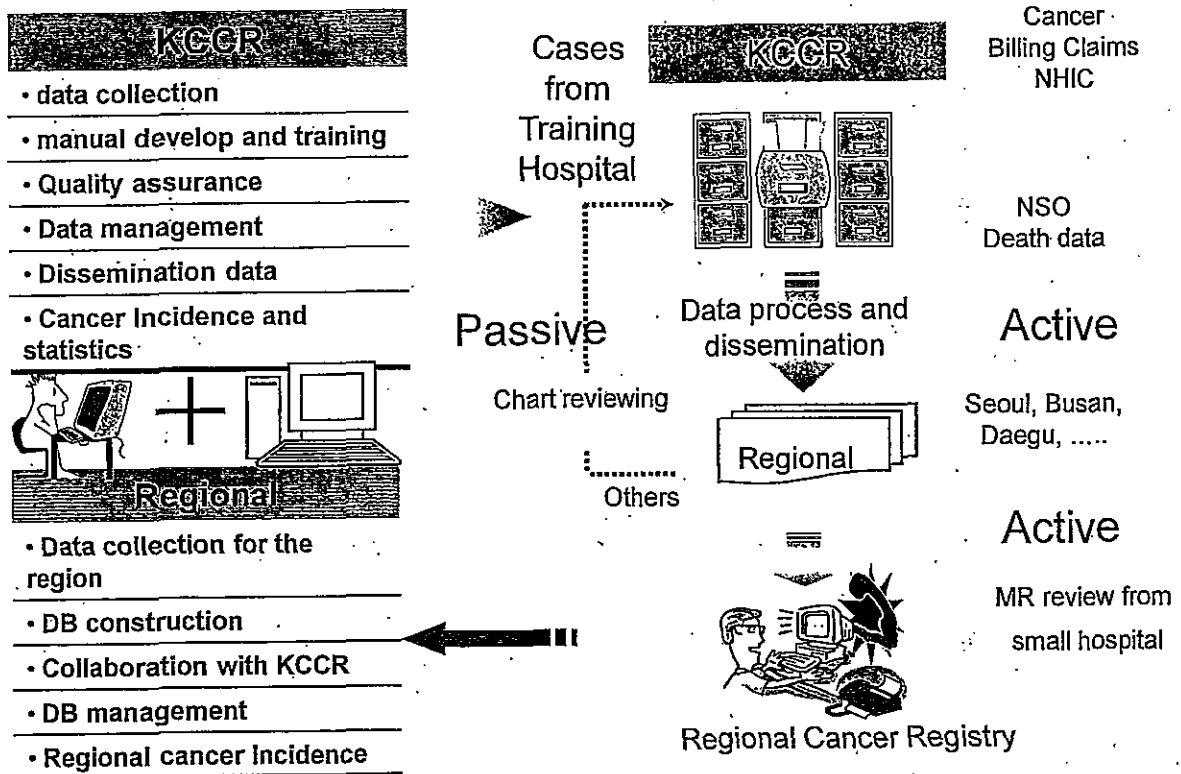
KCCR

• data collection

• manual develop and training

• Quality assurance

• Data management

• Dissemination data

• Cancer Incidence and statistics

Regional

• Data collection for the region

• DB construction

• Collaboration with KCCR

• DB management

• Regional cancer Incidence

Cases from Training Hospital

KCCR

Cancer Billing Claims NHIC

NSO Death data

Passive

Data process and dissemination

Active

Chart reviewing

Regional

Seoul, Busan, Daegu, .....

Others

Active

MR review from small hospital

Regional Cancer Registry